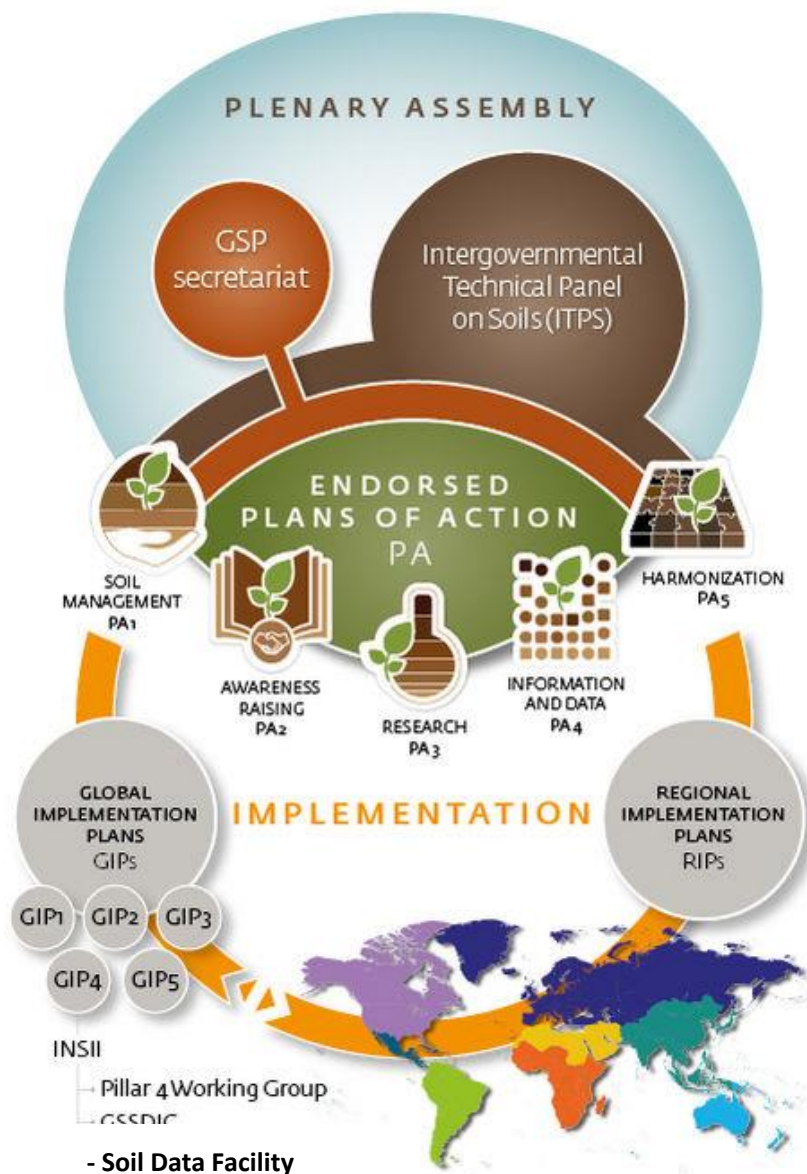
PLENARY ASSEMBLY

GSP secretariat

Intergovernmental Technical Panel on Soils (ITPS)

ENDORSED PLANS OF ACTION PA

SOIL MANAGEMENT PA1

AWARENESS RAISING PA2

RESEARCH PA3

INFORMATION AND DATA PA4

HARMONIZATION PA5

GLOBAL IMPLEMENTATION PLANS GIPs

IMPLEMENTATION

REGIONAL IMPLEMENTATION PLANS RIPs

GIP1 GIP2 GIP3

GIP4 GIP5

INSII

Pillar 4 Working Group

GSSDIC

- Soil Data Facility